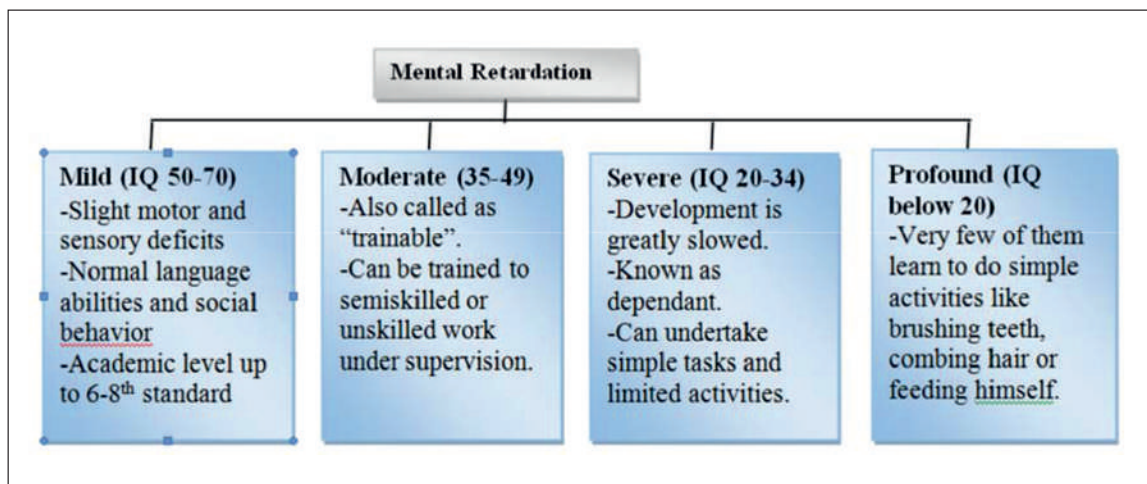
Mental Retardation

Mild (IQ 50-70)
-Slight motor and sensory deficits
-Normal language abilities and social behavior
-Academic level up to 6-8$^{th}$ standard

Moderate (35-49)
-Also called as "trainable".
-Can be trained to semiskilled or unskilled work under supervision.

Severe (IQ 20-34)
-Development is greatly slowed.
-Known as dependant.
-Can undertake simple tasks and limited activities.

Profound (IQ below 20)
-Very few of them learn to do simple activities like brushing teeth, combing hair or feeding himself.